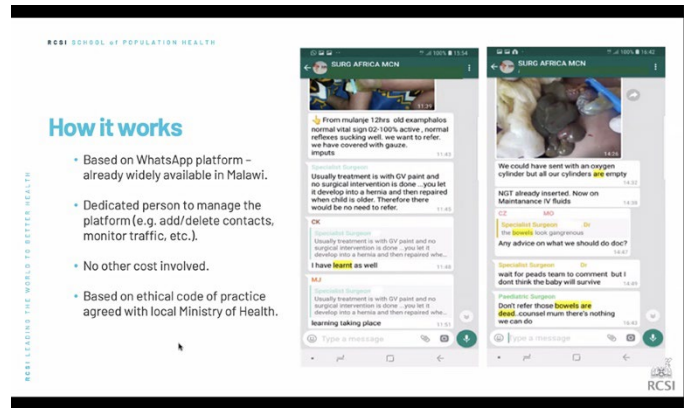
RCSI SCHOOL of POPULATION HEALTH

How it works

• Based on WhatsApp platform – already widely available in Malawi.

• Dedicated person to manage the platform (e.g. add/delete contacts, monitor traffic, etc.).

• No other cost involved.

• Based on ethical code of practice agreed with local Ministry of Health.

RCSI LEADING THE WORLD TO BETTER HEALTH

100% 15:54

SURG AFRICA MCN

From mulanje 12hrs old examphalos normal vital sign O2-100% active , normal reflexes sucking well. we want to refer. we have covered with gauze. imputs
11:43

Specialist Surgeon
Usually treatment is with GV paint and no surgical intervention is done ...you let it develop into a hernia and then repaired when child is older. Therefore there would be no need to refer.
11:45

CK
Specialist Surgeon
Usually treatment is with GV paint and no surgical intervention is done ...you let it develop into a hernia and then repaired whe...
I have learnt as well
11:48

MJ
Specialist Surgeon
Usually treatment is with GV paint and no surgical intervention is done ...you let it develop into a hernia and then repaired whe...
learning taking place
11:51

Type a message

100% 16:42

SURG AFRICA MCN

14:26

We could have sent with an oxygen cylinder but all our cylinders are empty
14:32

NGT already inserted. Now on Maintanance IV fluids
14:36

CZ MO
Specialist Surgeon Dr
the bowels look gangrenous
Any advice on what we should do doc?
14:47

Specialist Surgeon Dr
wait for peads team to comment but I dont think the baby will survive
14:49

Paediatric Surgeon
Don't refer those bowels are dead..counsel mum there's nothing we can do
16:40

Type a message

RCSI